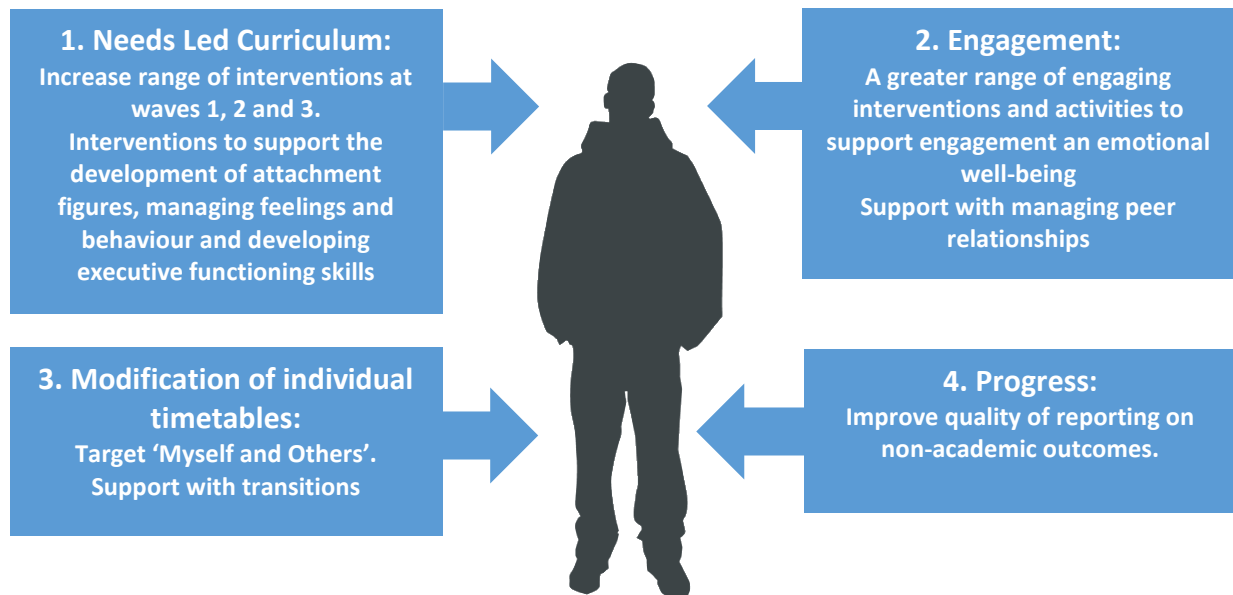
1. Needs Led Curriculum:
Increase range of interventions at waves 1, 2 and 3.
Interventions to support the development of attachment figures, managing feelings and behaviour and developing executive functioning skills

2. Engagement:
A greater range of engaging interventions and activities to support engagement an emotional well-being
Support with managing peer relationships

3. Modification of individual timetables:
Target 'Myself and Others'.
Support with transitions

4. Progress:
Improve quality of reporting on non-academic outcomes.